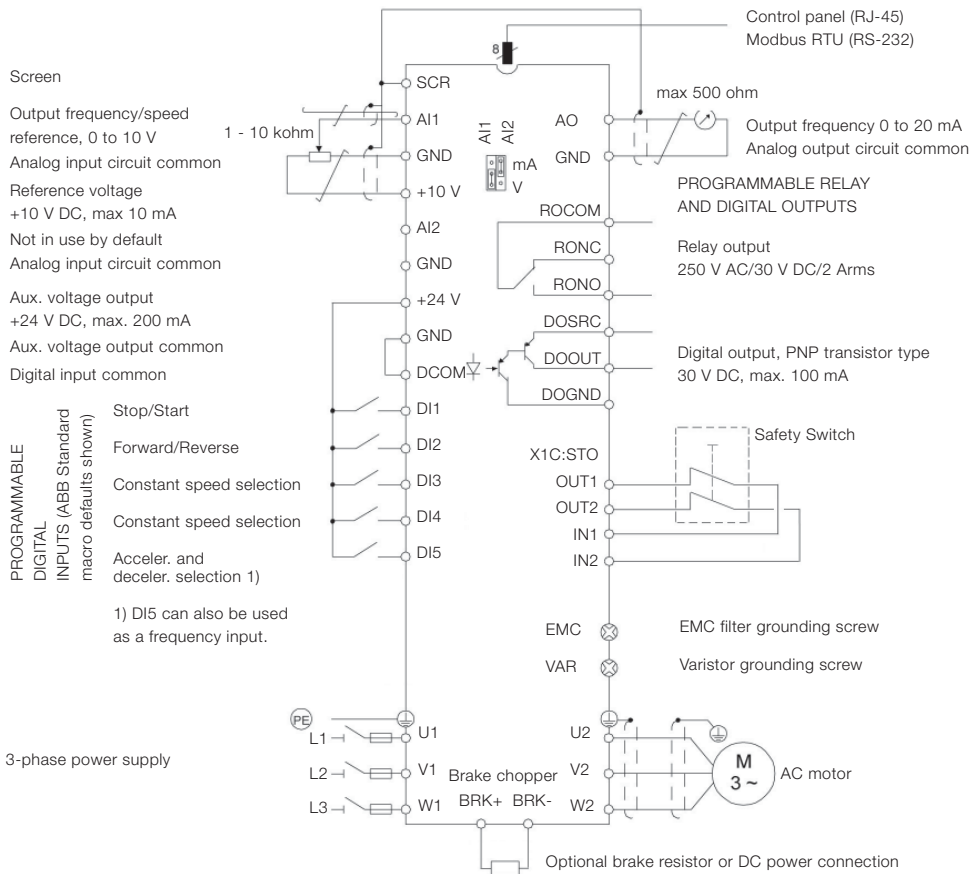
Control panel (RJ-45)
Modbus RTU (RS-232)

8

Screen

SCR

Output frequency/speed reference, 0 to 10 V

1 - 10 kohm

AI1

Analog input circuit common

GND

Reference voltage +10 V DC, max 10 mA

+10 V

Not in use by default

AI2

Analog input circuit common

GND

Aux. voltage output +24 V DC, max. 200 mA

+24 V

Aux. voltage output common

GND

Digital input common

DCOM

PROGRAMMABLE DIGITAL INPUTS (ABB Standard macro defaults shown)

Stop/Start

DI1

Forward/Reverse

DI2

Constant speed selection

DI3

Constant speed selection

DI4

Acceler. and deceler. selection 1)

DI5

1) DI5 can also be used as a frequency input.

AI1 AI2

mA

V

max 500 ohm

AO

Output frequency 0 to 20 mA

GND

Analog output circuit common

PROGRAMMABLE RELAY AND DIGITAL OUTPUTS

ROCOM

RONC

Relay output 250 V AC/30 V DC/2 Arms

RONO

DOSRC

DOOUT

Digital output, PNP transistor type 30 V DC, max. 100 mA

DOGND

Safety Switch

X1C:STO

OUT1

OUT2

IN1

IN2

EMC

EMC filter grounding screw

VAR

Varistor grounding screw

PE

L1

U1

3-phase power supply

L2

V1

L3

W1

Brake chopper

BRK+ BRK-

U2

V2

W2

M
3 ~

AC motor

Optional brake resistor or DC power connection